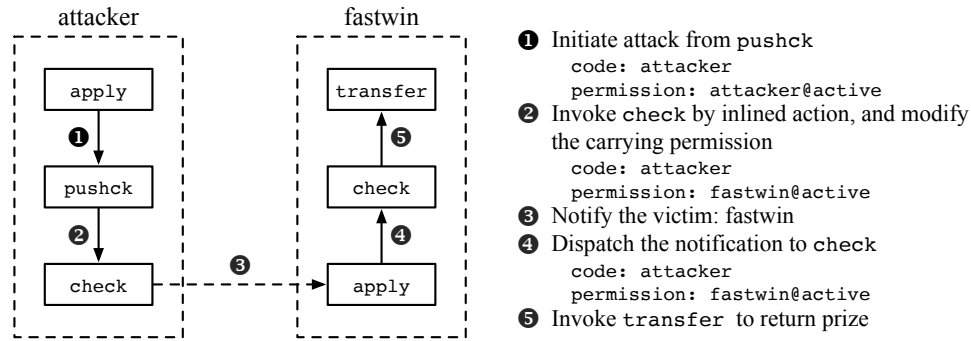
attacker

apply

❶

pushck

❷

check

❸

fastwin

transfer

❺

check

❹

apply

❶ Initiate attack from pushck
code: attacker
permission: attacker@active
❷ Invoke check by inlined action, and modify the carrying permission
code: attacker
permission: fastwin@active
❸ Notify the victim: fastwin
❹ Dispatch the notification to check
code: attacker
permission: fastwin@active
❺ Invoke transfer to return prize